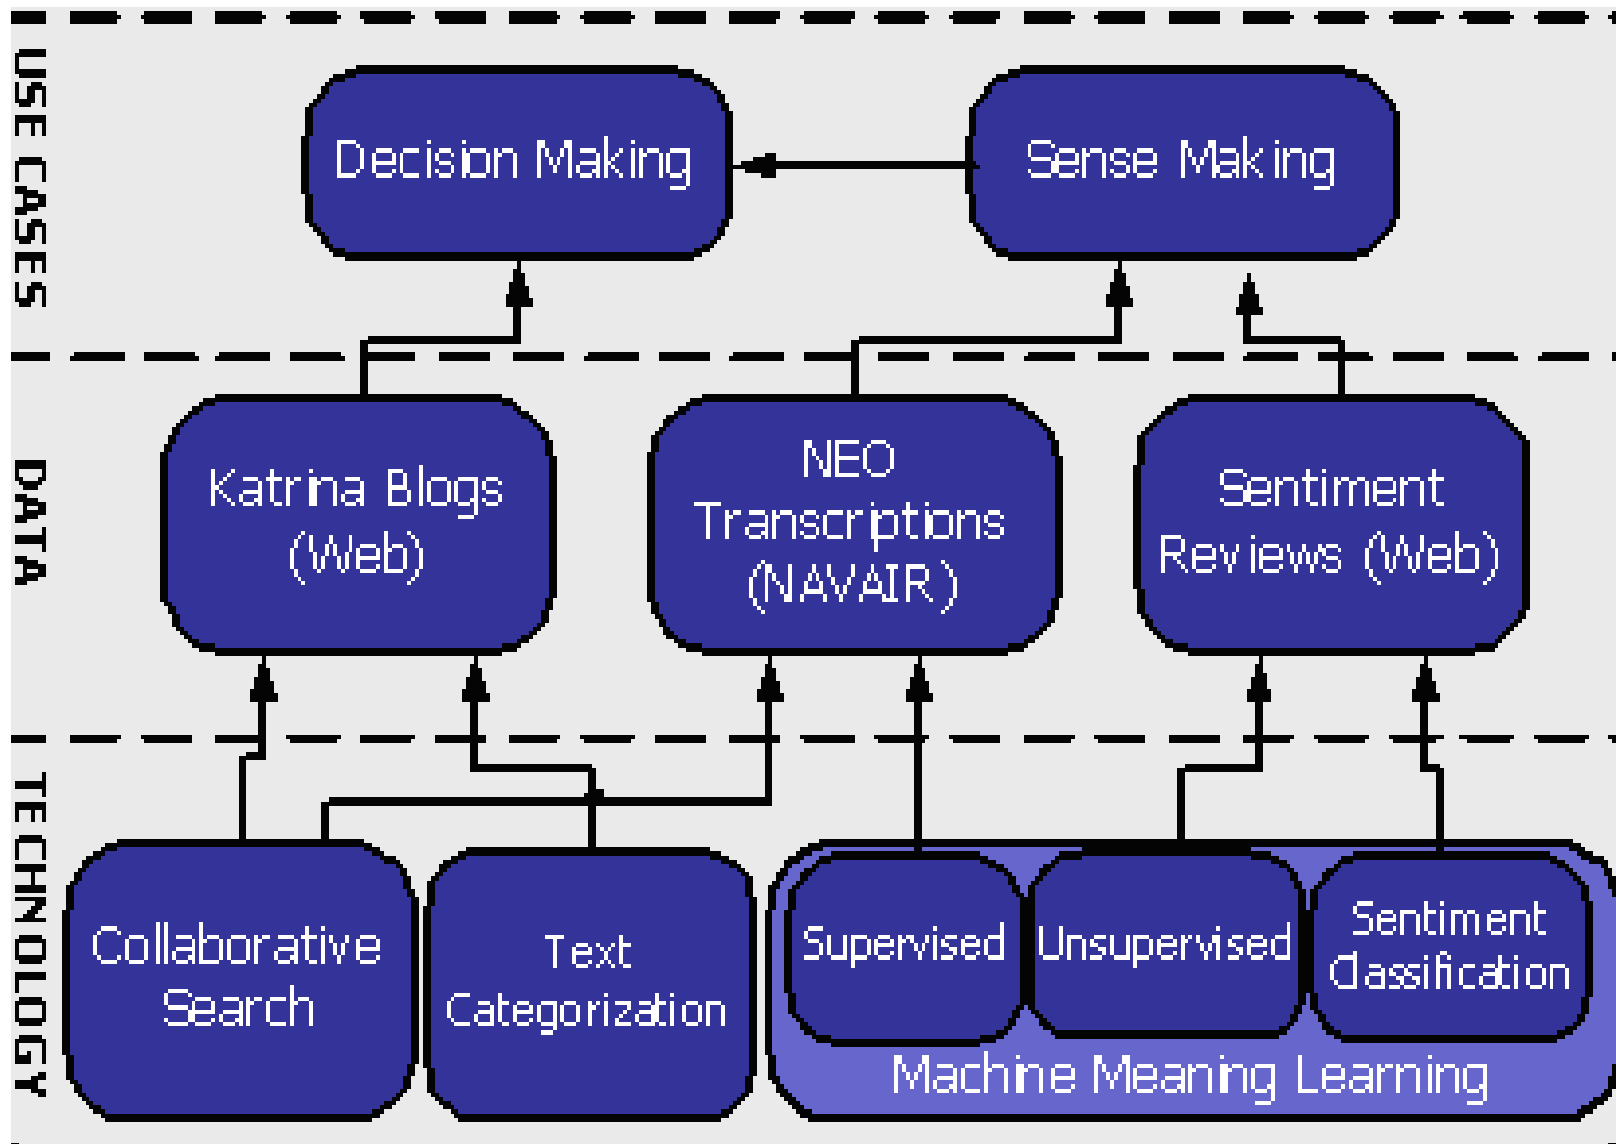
USE CASES

Decision Making

Sense Making

DATA

Katrina Blogs (Web)

NEO Transcriptions (NAVAIR)

Sentiment Reviews (Web)

TECHNOLOGY

Collaborative Search

Text Categorization

Supervised

Unsupervised

Sentiment Classification

Machine Meaning Learning